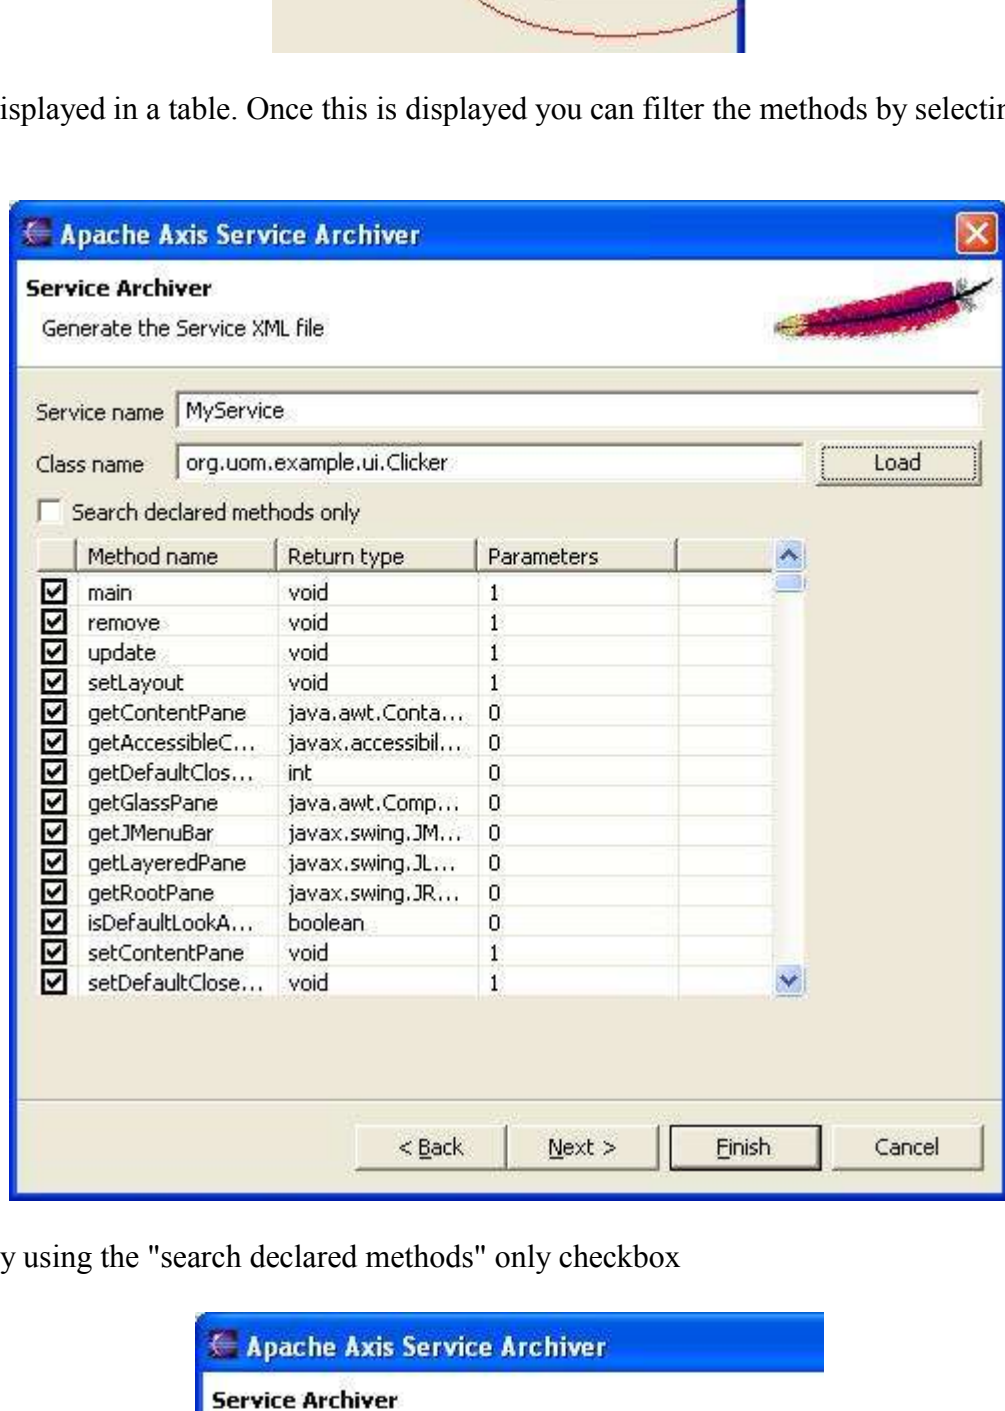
isplayed in a table. Once this is displayed you can filter the methods by selectin

Apache Axis Service Archiver

Service Archiver

Generate the Service XML file

Service name MyService

Class name org.uom.example.ui.Clicker Load

Search declared methods only

| | Method name | Return type | Parameters |
|---|---|---|---|
| ☑ | main | void | 1 |
| ☑ | remove | void | 1 |
| ☑ | update | void | 1 |
| ☑ | setLayout | void | 1 |
| ☑ | getContentPane | java.awt.Conta... | 0 |
| ☑ | getAccessibleC... | javax.accessibil... | 0 |
| ☑ | getDefaultClos... | int | 0 |
| ☑ | getGlassPane | java.awt.Comp... | 0 |
| ☑ | getJMenuBar | javax.swing.JM... | 0 |
| ☑ | getLayeredPane | javax.swing.JL... | 0 |
| ☑ | getRootPane | javax.swing.JR... | 0 |
| ☑ | isDefaultLookA... | boolean | 0 |
| ☑ | setContentPane | void | 1 |
| ☑ | setDefaultClose... | void | 1 |

< Back Next > Finish Cancel

y using the "search declared methods" only checkbox

Apache Axis Service Archiver

Service Archiver